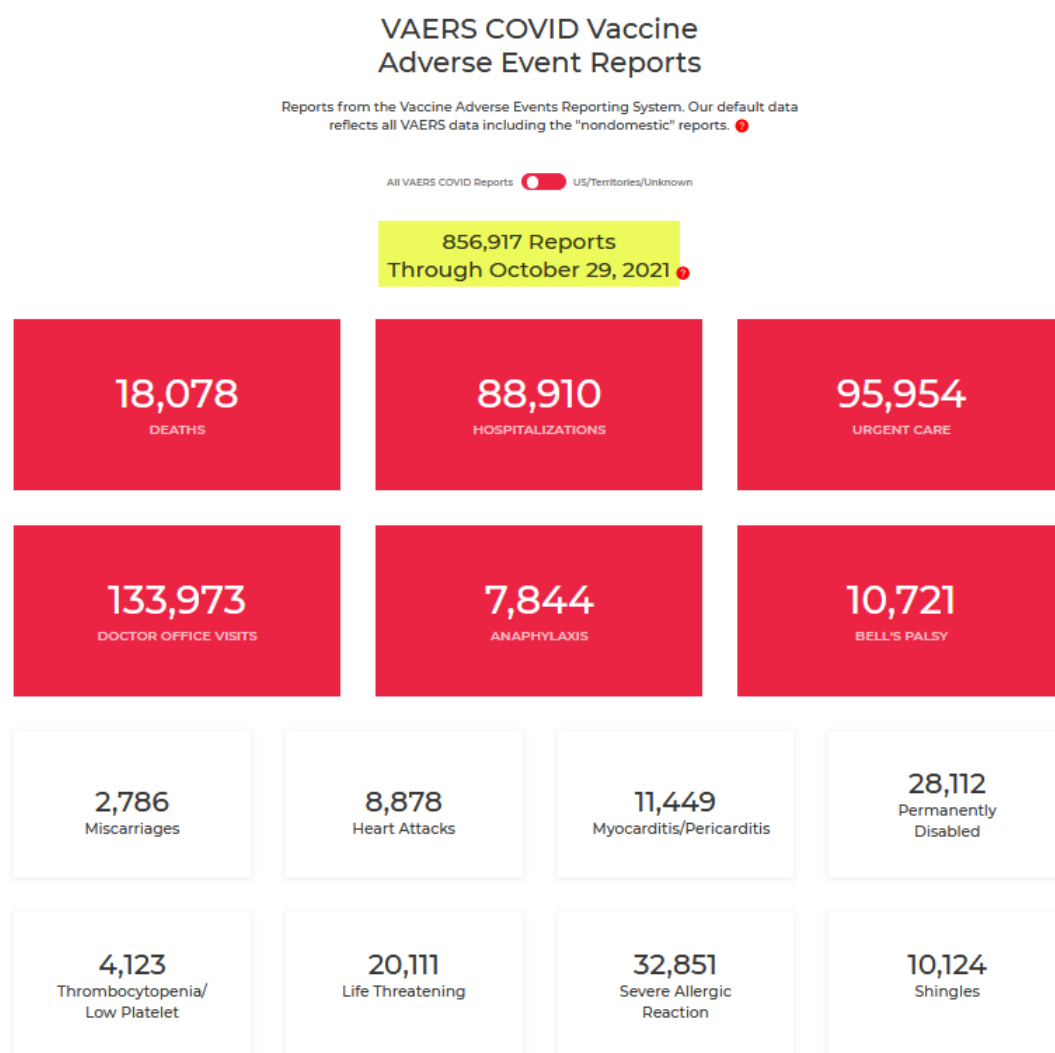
VAERS COVID Vaccine Adverse Event Reports

Reports from the Vaccine Adverse Events Reporting System. Our default data reflects all VAERS data including the "nondomestic" reports. ?

All VAERS COVID Reports US/Territories/Unknown

856,917 Reports
Through October 29, 2021 ?

18,078
DEATHS

88,910
HOSPITALIZATIONS

95,954
URGENT CARE

133,973
DOCTOR OFFICE VISITS

7,844
ANAPHYLAXIS

10,721
BELL'S PALSY

2,786
Miscarriages

8,878
Heart Attacks

11,449
Myocarditis/Pericarditis

28,112
Permanently Disabled

4,123
Thrombocytopenia/ Low Platelet

20,111
Life Threatening

32,851
Severe Allergic Reaction

10,124
Shingles